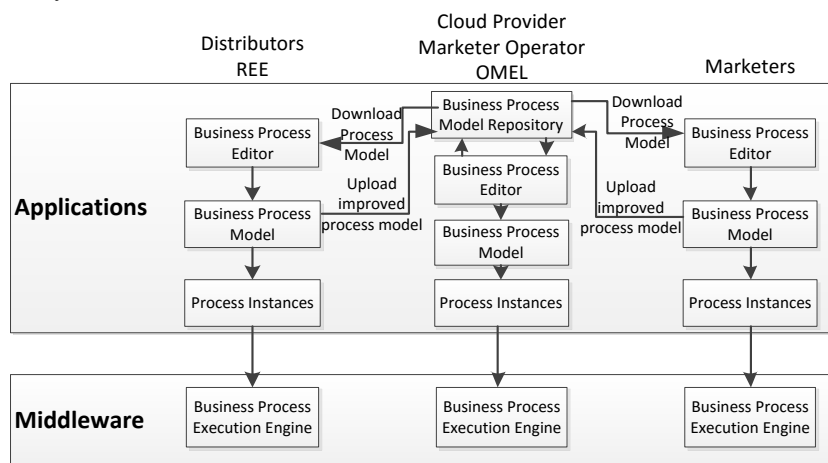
Distributors
REE

Cloud Provider
Marketer Operator
OMEL

Marketers

Applications

Business Process Model Repository

Download Process Model

Download Process Model

Business Process Editor

Business Process Editor

Business Process Editor

Upload improved process model

Upload improved process model

Business Process Model

Business Process Model

Business Process Model

Process Instances

Process Instances

Process Instances

Middleware

Business Process Execution Engine

Business Process Execution Engine

Business Process Execution Engine